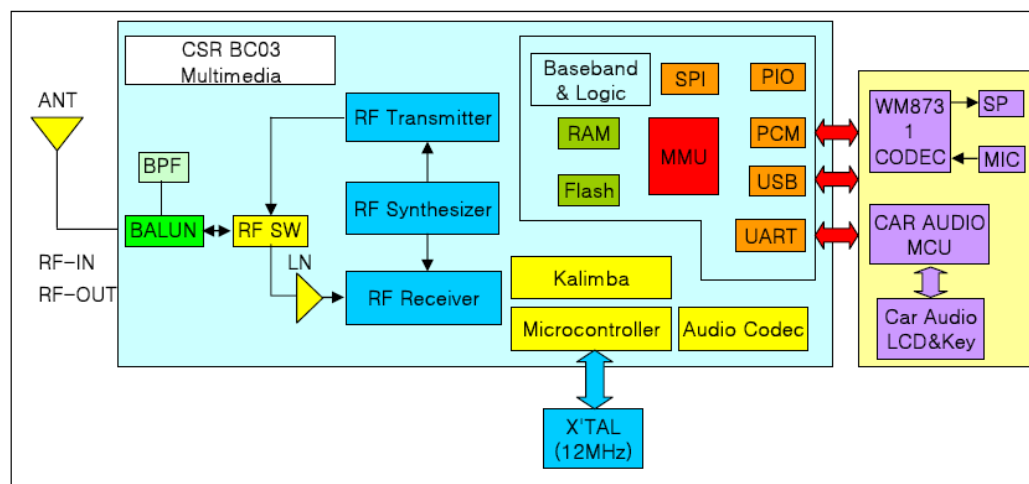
CSR BC03
Multimedia

ANT

BPF

BALUN

RF SW

RF-IN

RF-OUT

LN

RF Transmitter

RF Synthesizer

RF Receiver

Baseband
& Logic

SPI

PIO

RAM

MMU

PCM

Flash

USB

UART

Kalimba

Microcontroller

Audio Codec

X'TAL
(12MHz)

WM873
1
CODEC

SP

MIC

CAR AUDIO
MCU

Car Audio
LCD&Key